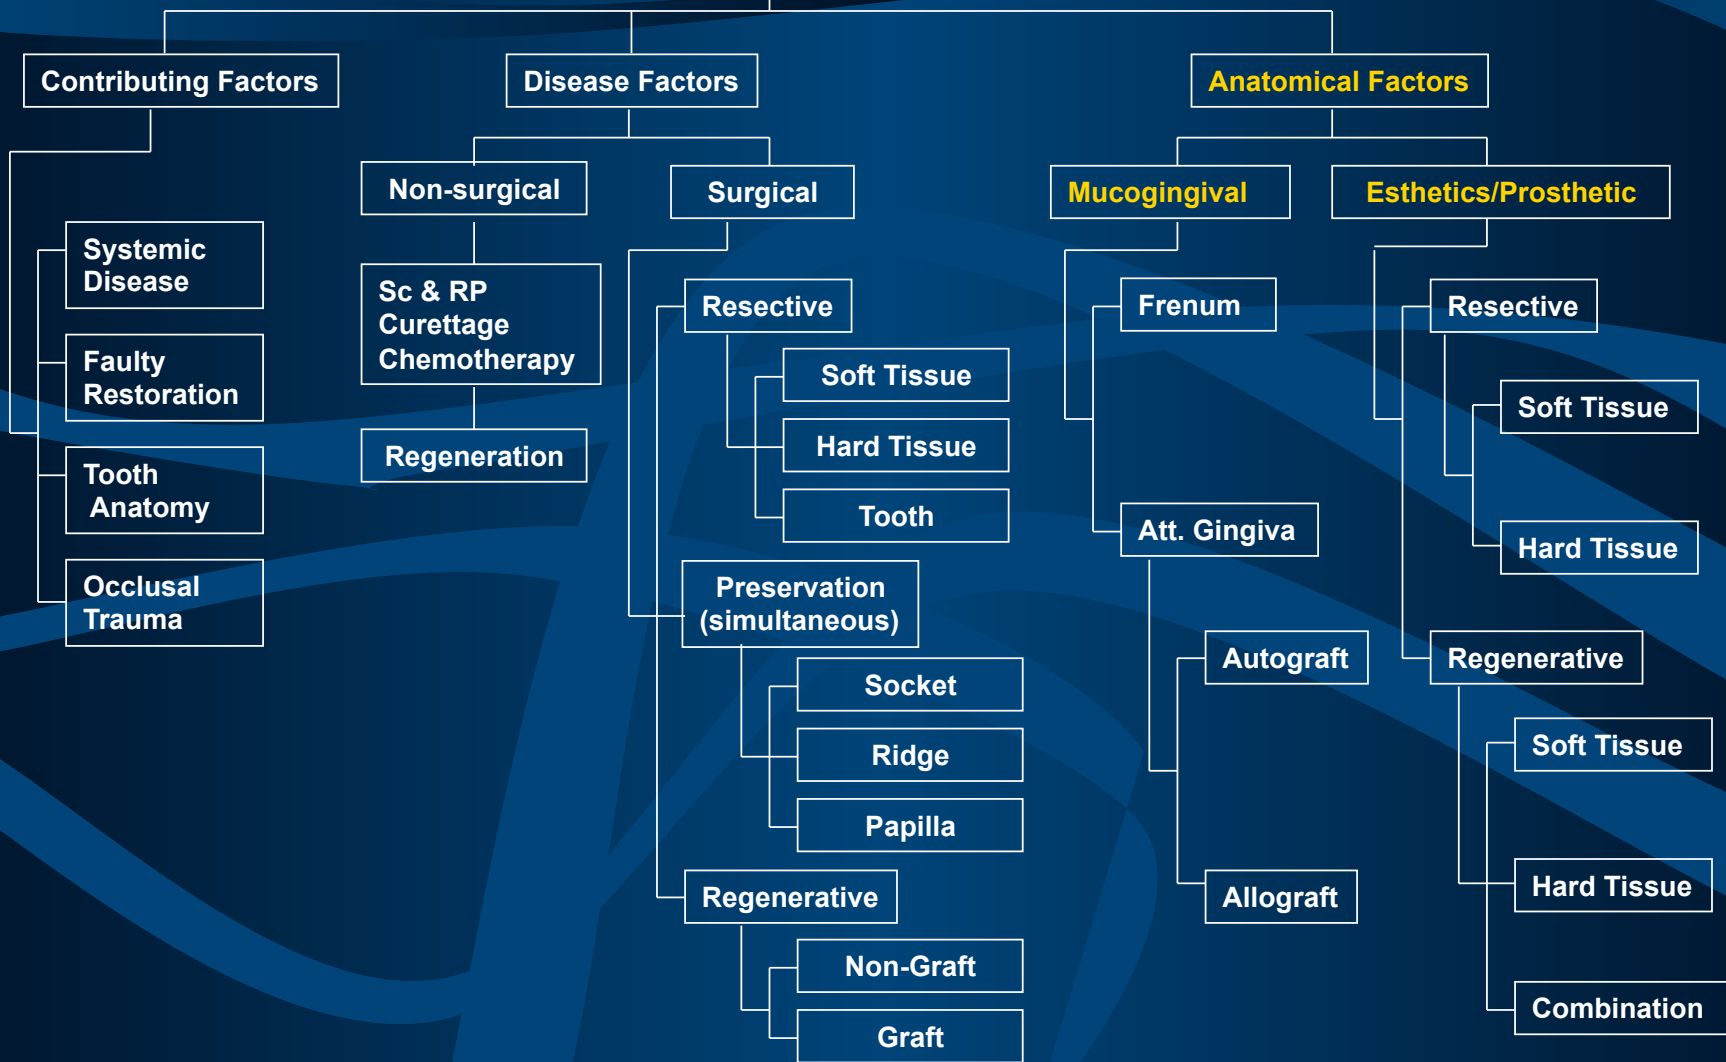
Contributing Factors

Systemic Disease

Faulty Restoration

Tooth Anatomy

Occlusal Trauma

Disease Factors

Non-surgical

Sc & RP
Curettage
Chemotherapy

Regeneration

Surgical

Resective

Soft Tissue

Hard Tissue

Tooth

Preservation (simultaneous)

Socket

Ridge

Papilla

Regenerative

Non-Graft

Graft

Anatomical Factors

Mucogingival

Frenum

Att. Gingiva

Autograft

Allograft

Esthetics/Prosthetic

Resective

Soft Tissue

Hard Tissue

Regenerative

Soft Tissue

Hard Tissue

Combination